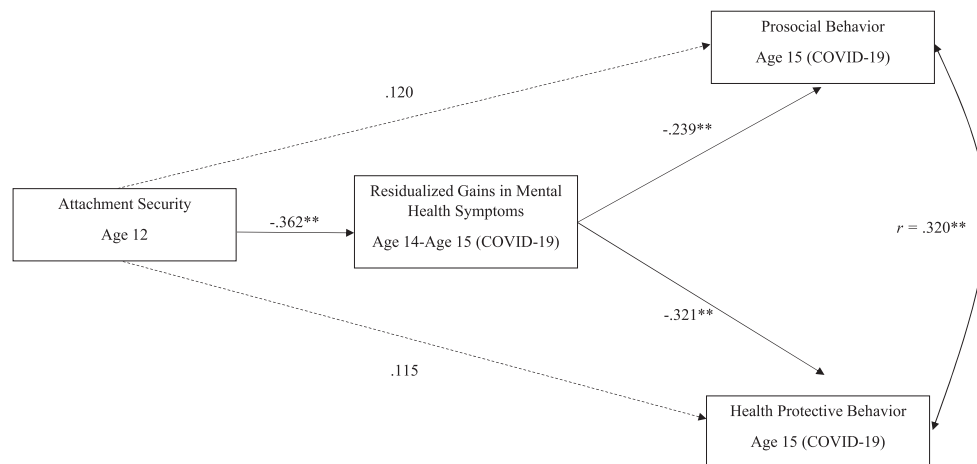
Prosocial Behavior

Age 15 (COVID-19)

.120

-.239**

Attachment Security

Age 12

-.362**

Residualized Gains in Mental Health Symptoms

Age 14-Age 15 (COVID-19)

$r$ = .320**

-.321**

.115

Health Protective Behavior

Age 15 (COVID-19)